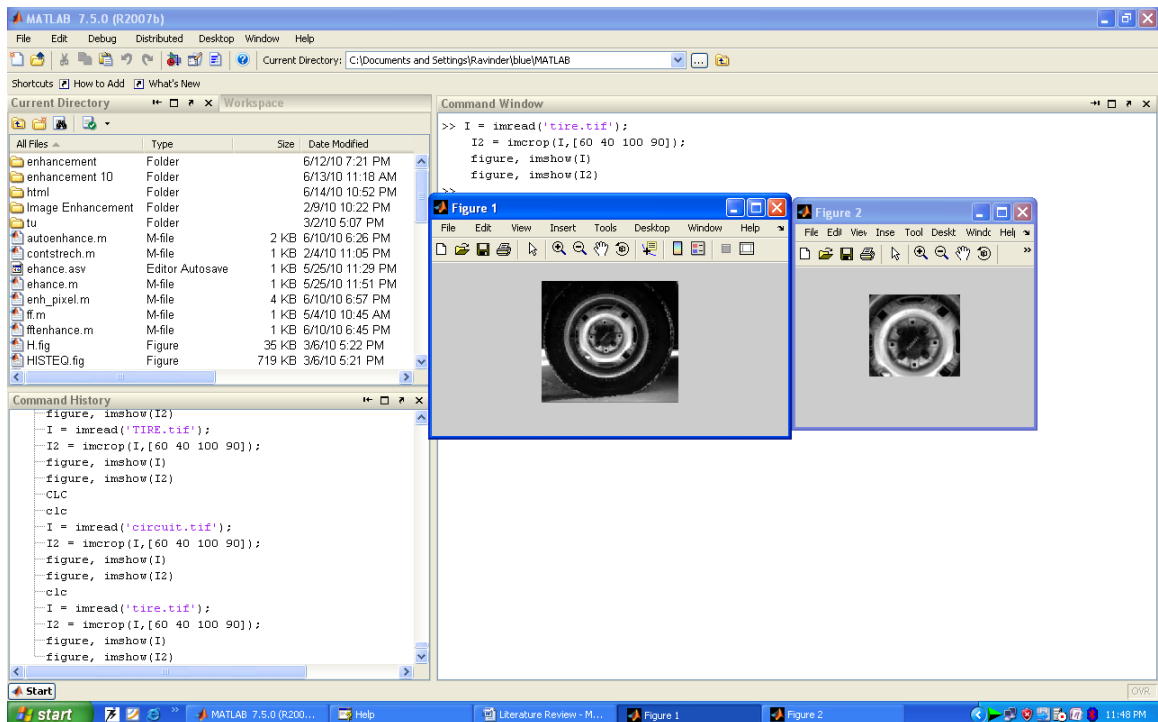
MATLAB 7.5.0 (R2007b)

File Edit Debug Distributed Desktop Window Help

Current Directory: C:\Documents and Settings\Ravinder\blue\MATLAB

Shortcuts How to Add What's New

Current Directory Workspace

| All Files | Type | Size | Date Modified |
|---|---|---|---|
| enhancement | Folder | | 6/12/10 7:21 PM |
| enhancement 10 | Folder | | 6/13/10 11:18 AM |
| html | Folder | | 6/14/10 10:52 PM |
| Image Enhancement | Folder | | 2/9/10 10:22 PM |
| tu | Folder | | 3/2/10 5:07 PM |
| autoenhance.m | M-file | 2 KB | 6/10/10 6:26 PM |
| contstrech.m | M-file | 1 KB | 2/4/10 11:05 PM |
| ehance.asv | Editor Autosave | 1 KB | 5/25/10 11:29 PM |
| ehance.m | M-file | 1 KB | 5/25/10 11:51 PM |
| enh_pixel.m | M-file | 4 KB | 6/10/10 6:57 PM |
| ff.m | M-file | 1 KB | 5/4/10 10:45 AM |
| fftenhance.m | M-file | 1 KB | 6/10/10 6:45 PM |
| H.fig | Figure | 35 KB | 3/6/10 5:22 PM |
| HISTEQ.fig | Figure | 719 KB | 3/6/10 5:21 PM |

Command History

figure, imshow(I2)
I = imread('TIRE.tif');
I2 = imcrop(I,[60 40 100 90]);
figure, imshow(I)
figure, imshow(I2)
CLC
clc
I = imread('circuit.tif');
I2 = imcrop(I,[60 40 100 90]);
figure, imshow(I)
figure, imshow(I2)
clc
I = imread('tire.tif');
I2 = imcrop(I,[60 40 100 90]);
figure, imshow(I)
figure, imshow(I2)

Command Window

>> I = imread('tire.tif');
I2 = imcrop(I,[60 40 100 90]);
figure, imshow(I)
figure, imshow(I2)
>>

Figure 1
File Edit View Insert Tools Desktop Window Help

Figure 2
File Edit View Inse Tool Deskt Windc Hel

Start

OVR

start MATLAB 7.5.0 (R200... Help Literature Review - M... Figure 1 Figure 2 11:48 PM